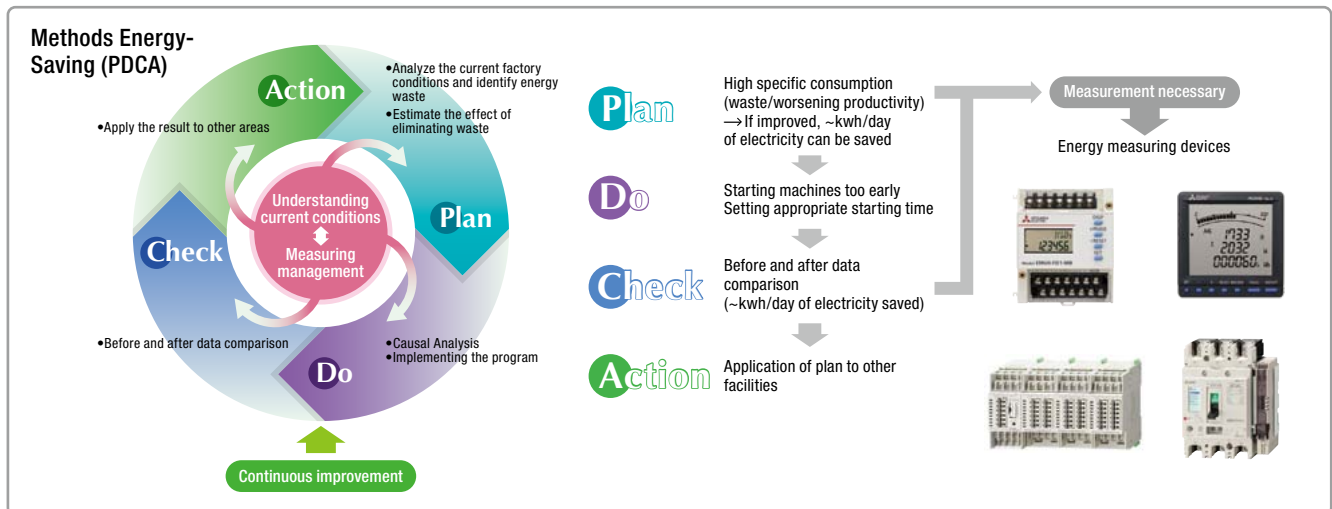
Methods Energy-Saving (PDCA)

Action

•Analyze the current factory conditions and identify energy waste
•Estimate the effect of eliminating waste

•Apply the result to other areas

Understanding current conditions
Measuring management

Plan

Check

•Before and after data comparison

•Causal Analysis
•Implementing the program

Do

Continuous improvement

Plan
High specific consumption (waste/worsening productivity)
→If improved, ~kwh/day of electricity can be saved

Do
Starting machines too early
Setting appropriate starting time

Check
Before and after data comparison
(~kwh/day of electricity saved)

Action
Application of plan to other facilities

Measurement necessary

Energy measuring devices

1733
2032
000060
123456